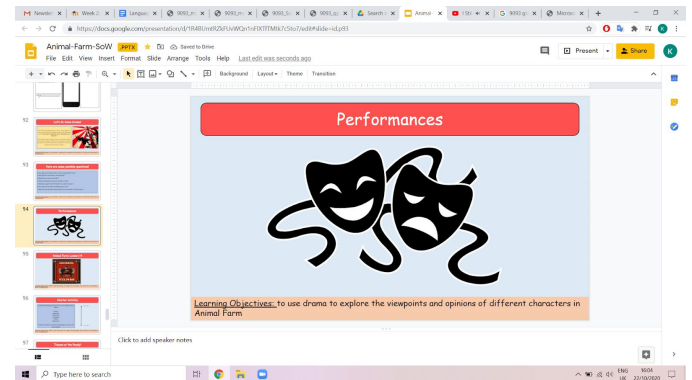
Newsle | Week 2 | Langua | 9093_m | 9093_m | 9093_S | 9093_gr | Search | Anima | | Str | 9093 gr | Microso

docs.google.com/presentation/d/1R4BUmtRZkFUvW2n1nFlXTFTMtk7cS6o7/edit#slide=id.p93

Animal-Farm-SoW PPTX Saved to Drive

File Edit View Insert Format Slide Arrange Tools Help Last edit was seconds ago

Present Share

Background Layout Theme Transition

92

93

94

95

96

97

Performances

Learning Objectives: to use drama to explore the viewpoints and opinions of different characters in Animal Farm

Click to add speaker notes

Type here to search

ENG UK 16:04 22/10/2020